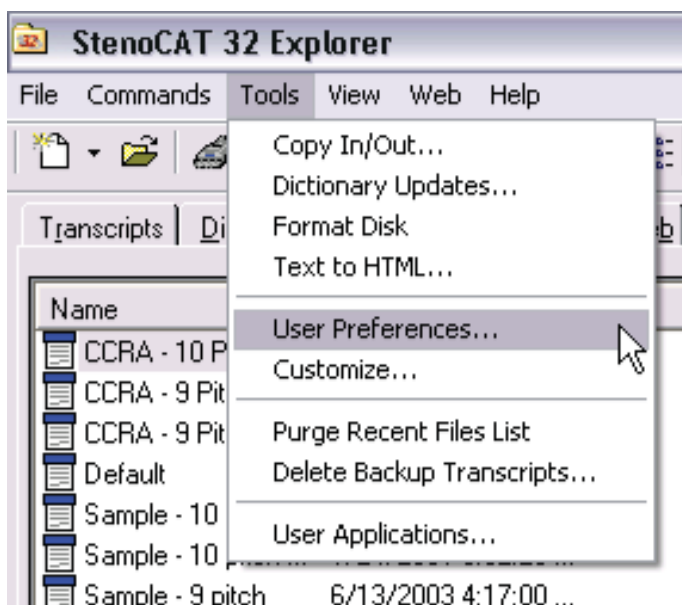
StenoCAT 32 Explorer

File Commands Tools View Web Help

Transcripts Di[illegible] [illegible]b

Name

CCRA - 10 P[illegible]
CCRA - 9 Pit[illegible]
CCRA - 9 Pit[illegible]
Default
Sample - 10
Sample - 10 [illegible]
Sample - 9 pitch 6/13/2003 4:17:00 ...

Copy In/Out...
Dictionary Updates...
Format Disk
Text to HTML...
User Preferences...
Customize...
Purge Recent Files List
Delete Backup Transcripts...
User Applications...